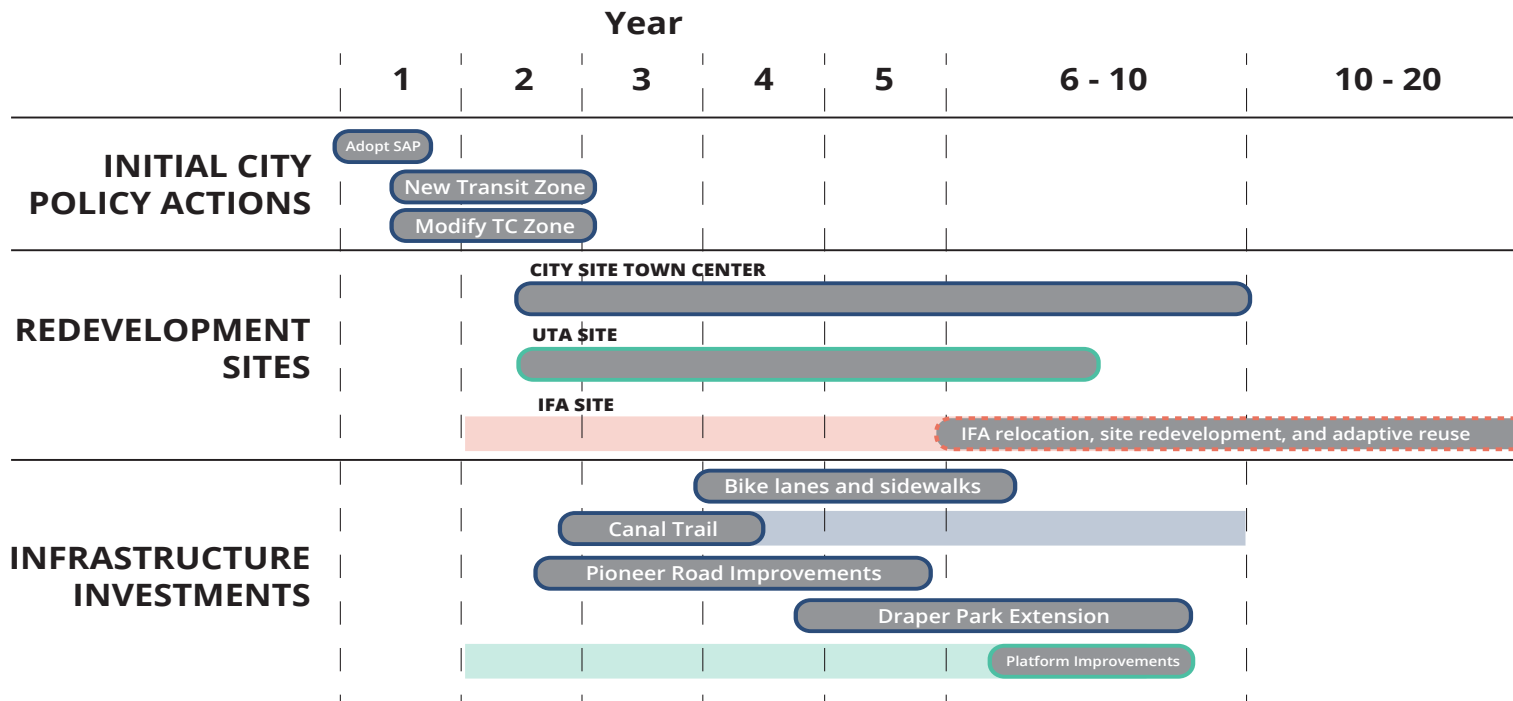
Year

| | 1 | 2 | 3 | 4 | 5 | 6 - 10 | 10 - 20 |
|---|---|---|---|---|---|---|---|

INITIAL CITY POLICY ACTIONS

Adopt SAP

New Transit Zone

Modify TC Zone

REDEVELOPMENT SITES

CITY SITE TOWN CENTER

UTA SITE

IFA SITE

IFA relocation, site redevelopment, and adaptive reuse

INFRASTRUCTURE INVESTMENTS

Bike lanes and sidewalks

Canal Trail

Pioneer Road Improvements

Draper Park Extension

Platform Improvements